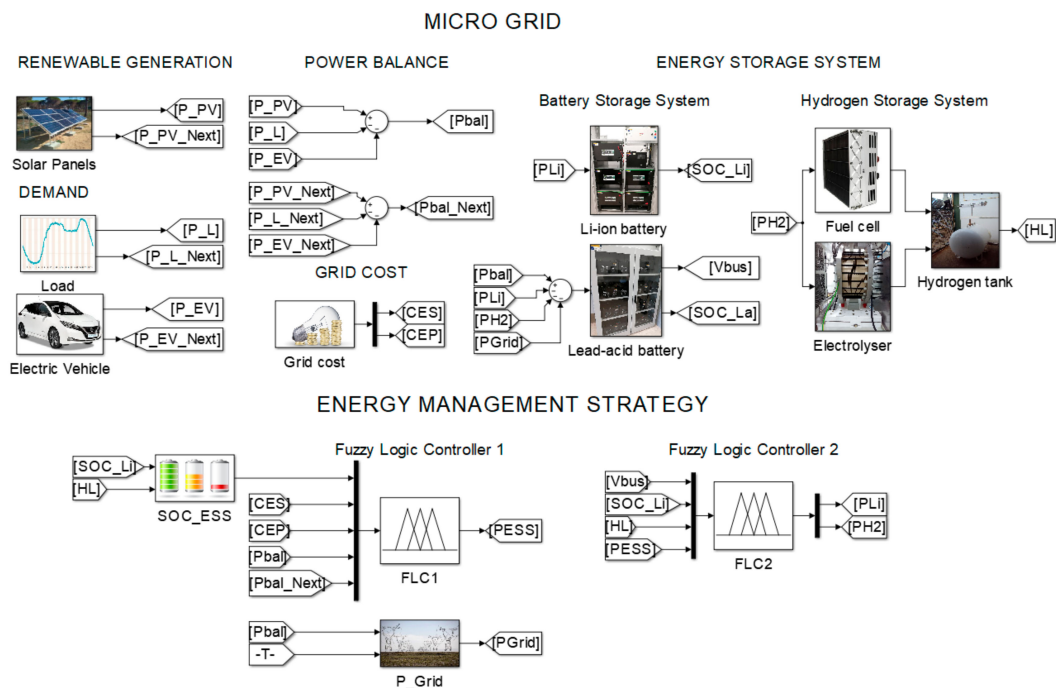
MICRO GRID

RENEWABLE GENERATION

[P_PV]
[P_PV_Next]
Solar Panels

DEMAND

[P_L]
[P_L_Next]
Load

[P_EV]
[P_EV_Next]
Electric Vehicle

POWER BALANCE

[P_PV]
[P_L]
[P_EV]
[Pbal]

[P_PV_Next]
[P_L_Next]
[P_EV_Next]
[Pbal_Next]

GRID COST

[CES]
[CEP]
Grid cost

ENERGY STORAGE SYSTEM

Battery Storage System

[PLi]
[SOC_Li]
Li-ion battery

[Pbal]
[PLi]
[PH2]
[PGrid]
[Vbus]
[SOC_La]
Lead-acid battery

Hydrogen Storage System

[PH2]
Fuel cell
Electrolyser
Hydrogen tank
[HL]

ENERGY MANAGEMENT STRATEGY

[SOC_Li]
[HL]
SOC_ESS

Fuzzy Logic Controller 1

[CES]
[CEP]
[Pbal]
[Pbal_Next]
[PESS]
FLC1

[Pbal]
-T-
[PGrid]
P_Grid

Fuzzy Logic Controller 2

[Vbus]
[SOC_Li]
[HL]
[PESS]
FLC2
[PLi]
[PH2]